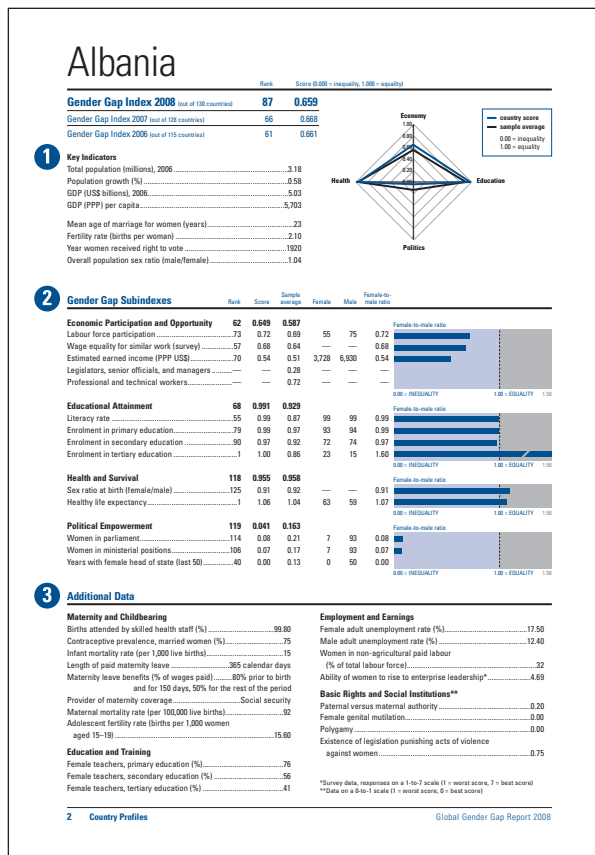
Albania

| | Rank | Score (0.000 = inequality, 1.000 = equality) |
|---|---|---|
| Gender Gap Index 2008 (out of 130 countries) | 87 | 0.659 |
| Gender Gap Index 2007 (out of 128 countries) | 66 | 0.668 |
| Gender Gap Index 2006 (out of 115 countries) | 61 | 0.661 |

Economy
1.00
0.80
0.60
0.40
0.20
0.00
Health
Education
Politics

country score
sample average
0.00 = inequality
1.00 = equality

1

Key Indicators
Total population (millions), 2006 3.18
Population growth (%) 0.58
GDP (US$ billions), 2006 5.03
GDP (PPP) per capita 5,703

Mean age of marriage for women (years) 23
Fertility rate (births per woman) 2.10
Year women received right to vote 1920
Overall population sex ratio (male/female) 1.04

2

Gender Gap Subindexes

| | Rank | Score | Sample average | Female | Male | Female-to-male ratio |
|---|---|---|---|---|---|---|
| Economic Participation and Opportunity | 62 | 0.649 | 0.587 | | | |
| Labour force participation | 73 | 0.72 | 0.69 | 55 | 75 | 0.72 |
| Wage equality for similar work (survey) | 57 | 0.68 | 0.64 | — | — | 0.68 |
| Estimated earned income (PPP US$) | 70 | 0.54 | 0.51 | 3,728 | 6,930 | 0.54 |
| Legislators, senior officials, and managers | — | — | 0.28 | — | — | — |
| Professional and technical workers | — | — | 0.72 | — | — | — |
| Educational Attainment | 68 | 0.991 | 0.929 | | | |
| Literacy rate | 55 | 0.99 | 0.87 | 99 | 99 | 0.99 |
| Enrolment in primary education | 79 | 0.99 | 0.97 | 93 | 94 | 0.99 |
| Enrolment in secondary education | 90 | 0.97 | 0.92 | 72 | 74 | 0.97 |
| Enrolment in tertiary education | 1 | 1.00 | 0.86 | 23 | 15 | 1.60 |
| Health and Survival | 118 | 0.955 | 0.958 | | | |
| Sex ratio at birth (female/male) | 125 | 0.91 | 0.92 | — | — | 0.91 |
| Healthy life expectancy | 1 | 1.06 | 1.04 | 63 | 59 | 1.07 |
| Political Empowerment | 119 | 0.041 | 0.163 | | | |
| Women in parliament | 114 | 0.08 | 0.21 | 7 | 93 | 0.08 |
| Women in ministerial positions | 106 | 0.07 | 0.17 | 7 | 93 | 0.07 |
| Years with female head of state (last 50) | 40 | 0.00 | 0.13 | 0 | 50 | 0.00 |

Female-to-male ratio
0.00 = INEQUALITY 1.00 = EQUALITY 1.50

3

Additional Data

Maternity and Childbearing
Births attended by skilled health staff (%) 99.80
Contraceptive prevalence, married women (%) 75
Infant mortality rate (per 1,000 live births) 15
Length of paid maternity leave 365 calendar days
Maternity leave benefits (% of wages paid) 80% prior to birth and for 150 days, 50% for the rest of the period
Provider of maternity coverage Social security
Maternal mortality rate (per 100,000 live births) 92
Adolescent fertility rate (births per 1,000 women aged 15–19) 15.60

Education and Training
Female teachers, primary education (%) 76
Female teachers, secondary education (%) 56
Female teachers, tertiary education (%) 41

Employment and Earnings
Female adult unemployment rate (%) 17.50
Male adult unemployment rate (%) 12.40
Women in non-agricultural paid labour (% of total labour force) 32
Ability of women to rise to enterprise leadership* 4.69

Basic Rights and Social Institutions**
Paternal versus maternal authority 0.20
Female genital mutilation 0.00
Polygamy 0.00
Existence of legislation punishing acts of violence against women 0.75

*Survey data, responses on a 1-to-7 scale (1 = worst score, 7 = best score)
**Data on a 0-to-1 scale (1 = worst score, 0 = best score)

2 Country Profiles Global Gender Gap Report 2008